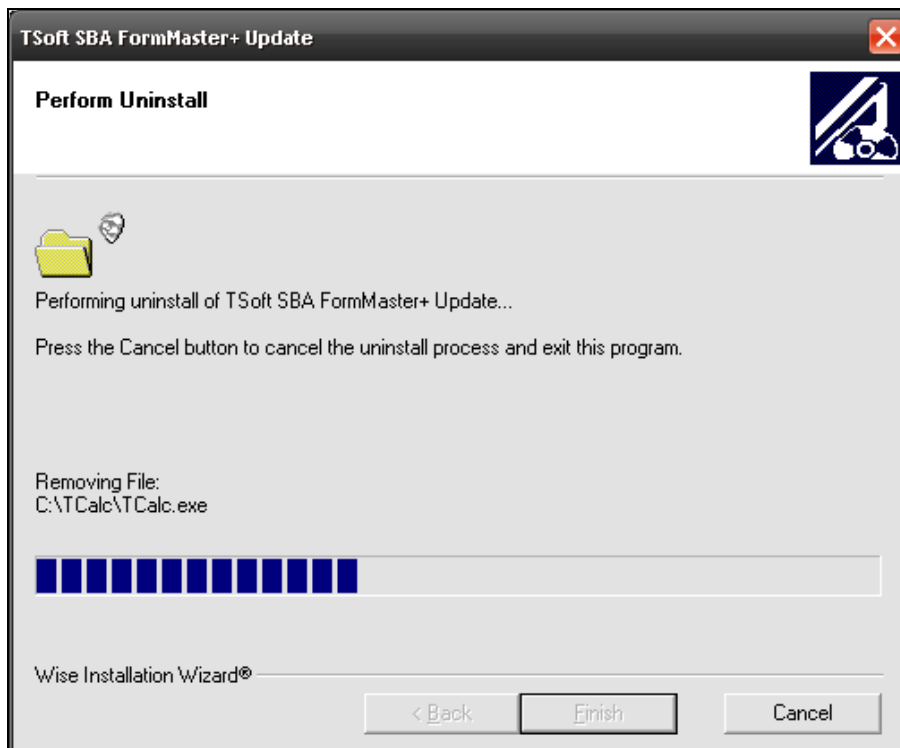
TSoft SBA FormMaster+ Update

Perform Uninstall

Performing uninstall of TSoft SBA FormMaster+ Update...

Press the Cancel button to cancel the uninstall process and exit this program.

Removing File:
C:\TCalc\TCalc.exe

Wise Installation Wizard®

< Back

Finish

Cancel